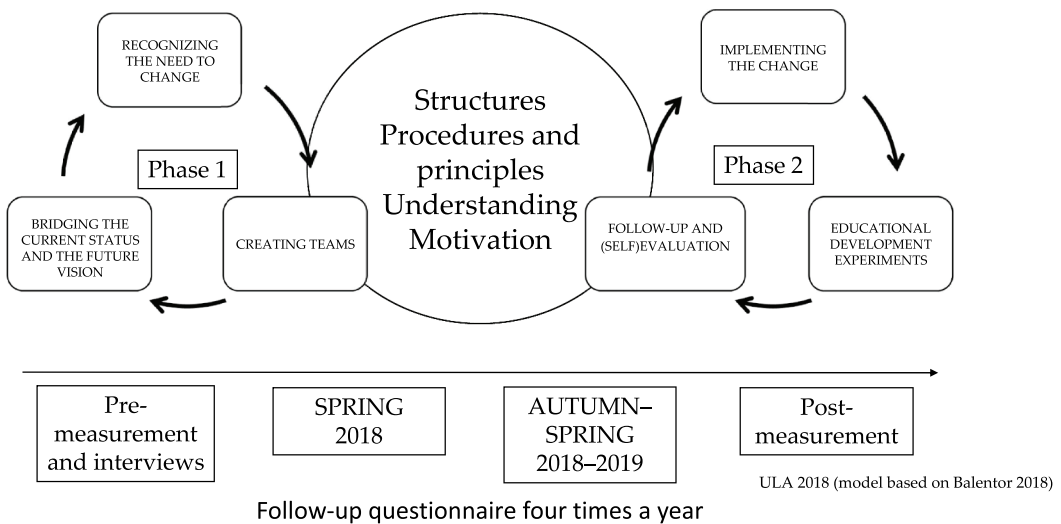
RECOGNIZING THE NEED TO CHANGE

Phase 1

BRIDGING THE CURRENT STATUS AND THE FUTURE VISION

CREATING TEAMS

Structures
Procedures and principles
Understanding
Motivation

IMPLEMENTING THE CHANGE

Phase 2

FOLLOW-UP AND (SELF)EVALUATION

EDUCATIONAL DEVELOPMENT EXPERIMENTS

Pre-measurement and interviews

SPRING 2018

AUTUMN–SPRING 2018–2019

Post-measurement

ULA 2018 (model based on Balentor 2018)

Follow-up questionnaire four times a year